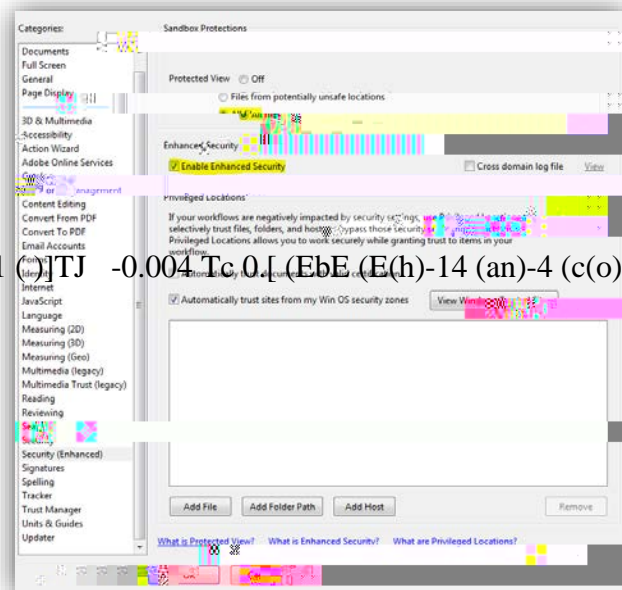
Categories:

Documents
Full Screen
General
Page Display
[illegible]
3D & Multimedia
Accessibility
Action Wizard
Adobe Online Services
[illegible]
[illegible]nagement
Content Editing
Convert From PDF
Convert To PDF
Email Accounts
Forms
Identity
Internet
JavaScript
Language
Measuring (2D)
Measuring (3D)
Measuring (Geo)
Multimedia (legacy)
Multimedia Trust (legacy)
Reading
Reviewing
Search
Security
Security (Enhanced)
Signatures
Spelling
Tracker
Trust Manager
Units & Guides
Updater

Sandbox Protections

Protected View Off

Files from potentially unsafe locations

All files

Enhanced Security

Enable Enhanced Security

Cross domain log file View

Privileged Locations

If your workflows are negatively impacted by security settings, use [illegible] selectively trust files, folders, and hosts to bypass those security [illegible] Privileged Locations allows you to work securely while granting trust to items in your workflow.

1 ()]TJ -0.004 Tc 0.[ (EbE (E(h)-14 (an)-4 (c(o)

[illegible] certified documents

Automatically trust sites from my Win OS security zones

View Wind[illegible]

Add File

Add Folder Path

Add Host

Remove

What is Protected View?

What is Enhanced Security?

What are Privileged Locations?

OK